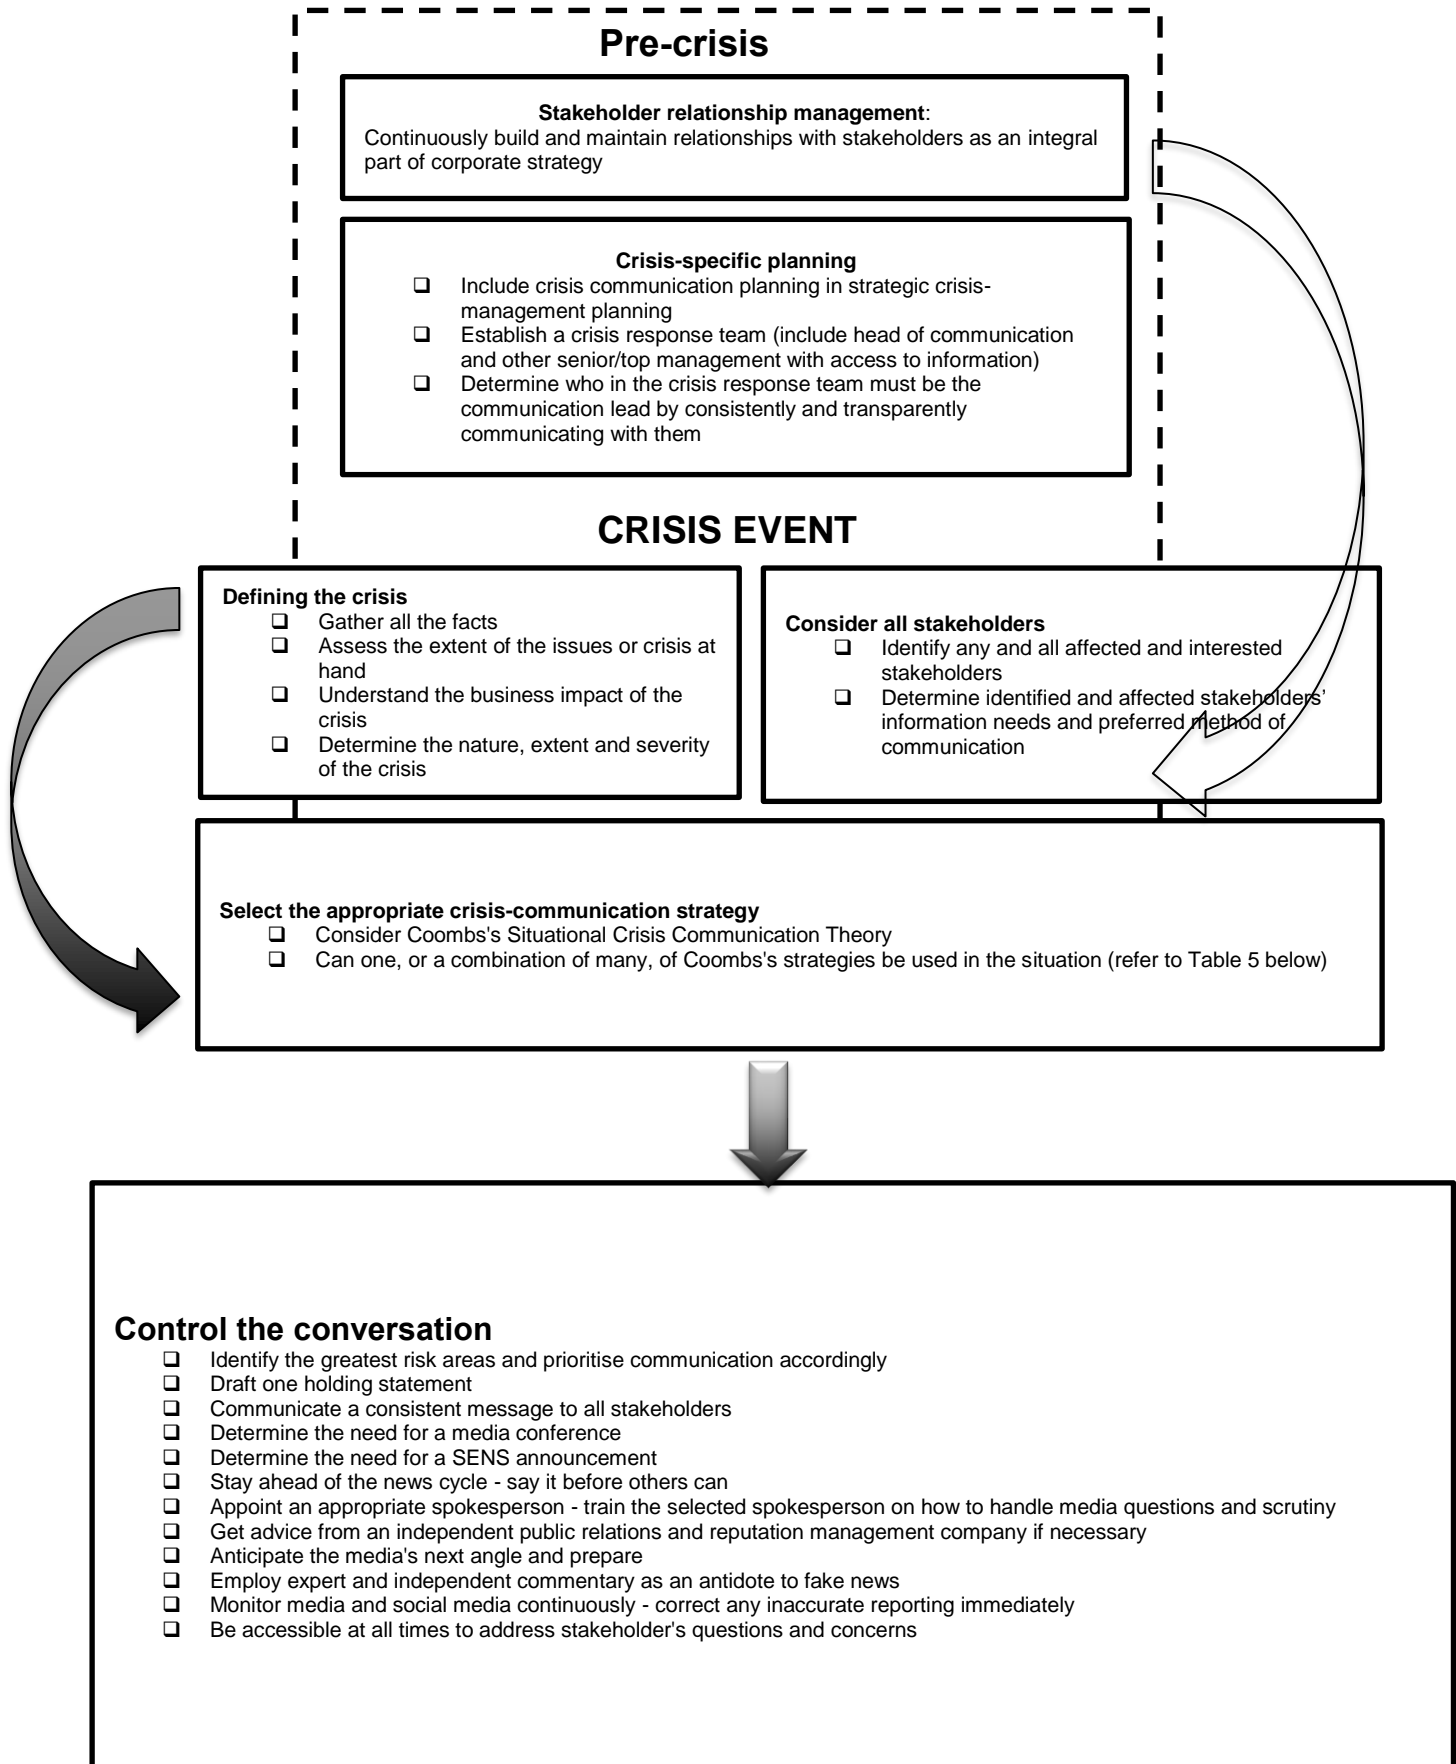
Pre-crisis

**Stakeholder relationship management**:
Continuously build and maintain relationships with stakeholders as an integral part of corporate strategy

**Crisis-specific planning**
❑ Include crisis communication planning in strategic crisis-management planning
❑ Establish a crisis response team (include head of communication and other senior/top management with access to information)
❑ Determine who in the crisis response team must be the communication lead by consistently and transparently communicating with them

CRISIS EVENT

**Defining the crisis**
❑ Gather all the facts
❑ Assess the extent of the issues or crisis at hand
❑ Understand the business impact of the crisis
❑ Determine the nature, extent and severity of the crisis

**Consider all stakeholders**
❑ Identify any and all affected and interested stakeholders
❑ Determine identified and affected stakeholders' information needs and preferred method of communication

**Select the appropriate crisis-communication strategy**
❑ Consider Coombs's Situational Crisis Communication Theory
❑ Can one, or a combination of many, of Coombs's strategies be used in the situation (refer to Table 5 below)

Control the conversation
❑ Identify the greatest risk areas and prioritise communication accordingly
❑ Draft one holding statement
❑ Communicate a consistent message to all stakeholders
❑ Determine the need for a media conference
❑ Determine the need for a SENS announcement
❑ Stay ahead of the news cycle - say it before others can
❑ Appoint an appropriate spokesperson - train the selected spokesperson on how to handle media questions and scrutiny
❑ Get advice from an independent public relations and reputation management company if necessary
❑ Anticipate the media's next angle and prepare
❑ Employ expert and independent commentary as an antidote to fake news
❑ Monitor media and social media continuously - correct any inaccurate reporting immediately
❑ Be accessible at all times to address stakeholder's questions and concerns